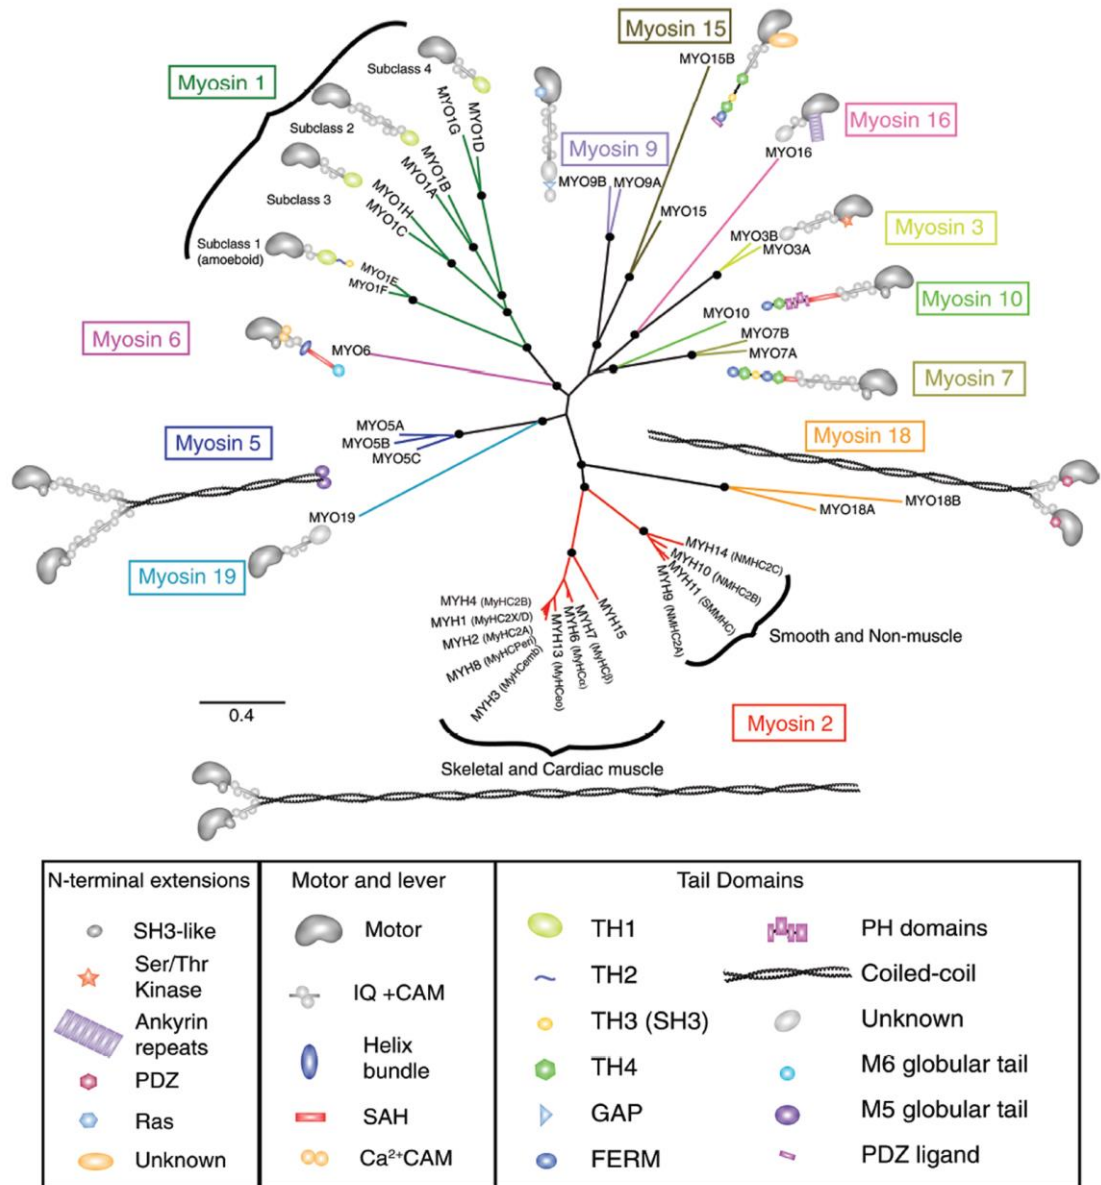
Myosin 15
MYO15B
Myosin 1
Subclass 4
MYO1G
MYO1D
Subclass 2
MYO1B
MYO1A
Subclass 3
MYO1H
MYO1C
Subclass 1 (amoeboid)
MYO1E
MYO1F
Myosin 9
MYO9B
MYO9A
MYO15
Myosin 16
MYO16
Myosin 3
MYO3B
MYO3A
Myosin 10
MYO10
MYO7B
MYO7A
Myosin 7
Myosin 6
MYO6
Myosin 5
MYO5A
MYO5B
MYO5C
Myosin 18
MYO18B
MYO18A
MYO19
Myosin 19
MYH14 (NMHC2C)
MYH10 (NMHC2B)
MYH11 (SMMHC)
MYH9 (NMHC2A)
Smooth and Non-muscle
MYH4 (MyHC2B)
MYH1 (MyHC2X/D)
MYH2 (MyHC2A)
MYH8 (MyHCPeri)
MYH3 (MyHCemb)
MYH13 (MyHCeo)
MYH6 (MyHCα)
MYH7 (MyHCβ)
MYH15
0.4
Myosin 2
Skeletal and Cardiac muscle

| N-terminal extensions | Motor and lever | Tail Domains | |
|---|---|---|---|
| SH3-like | Motor | TH1 | PH domains |
| Ser/Thr Kinase | IQ +CAM | TH2 | Coiled-coil |
| Ankyrin repeats | Helix bundle | TH3 (SH3) | Unknown |
| PDZ | SAH | TH4 | M6 globular tail |
| Ras | Ca$^{2+}$CAM | GAP | M5 globular tail |
| Unknown | | FERM | PDZ ligand |